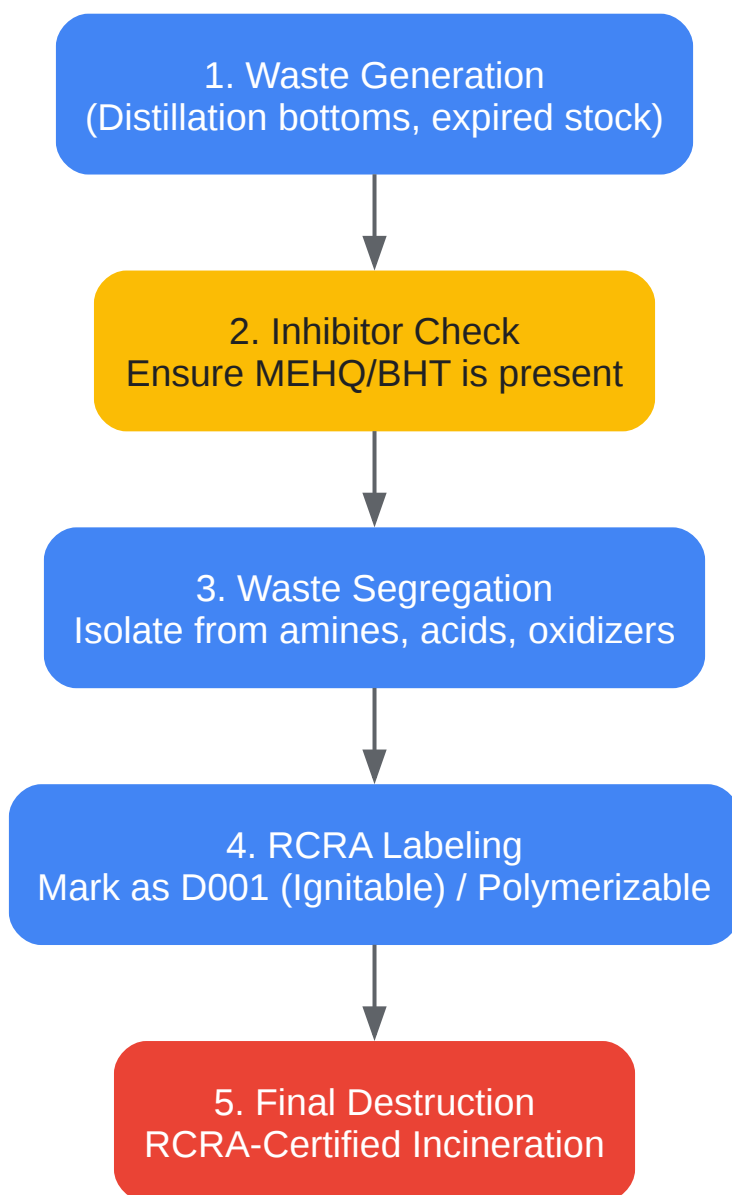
1. Waste Generation
(Distillation bottoms, expired stock)

2. Inhibitor Check
Ensure MEHQ/BHT is present

3. Waste Segregation
Isolate from amines, acids, oxidizers

4. RCRA Labeling
Mark as D001 (Ignitable) / Polymerizable

5. Final Destruction
RCRA-Certified Incineration